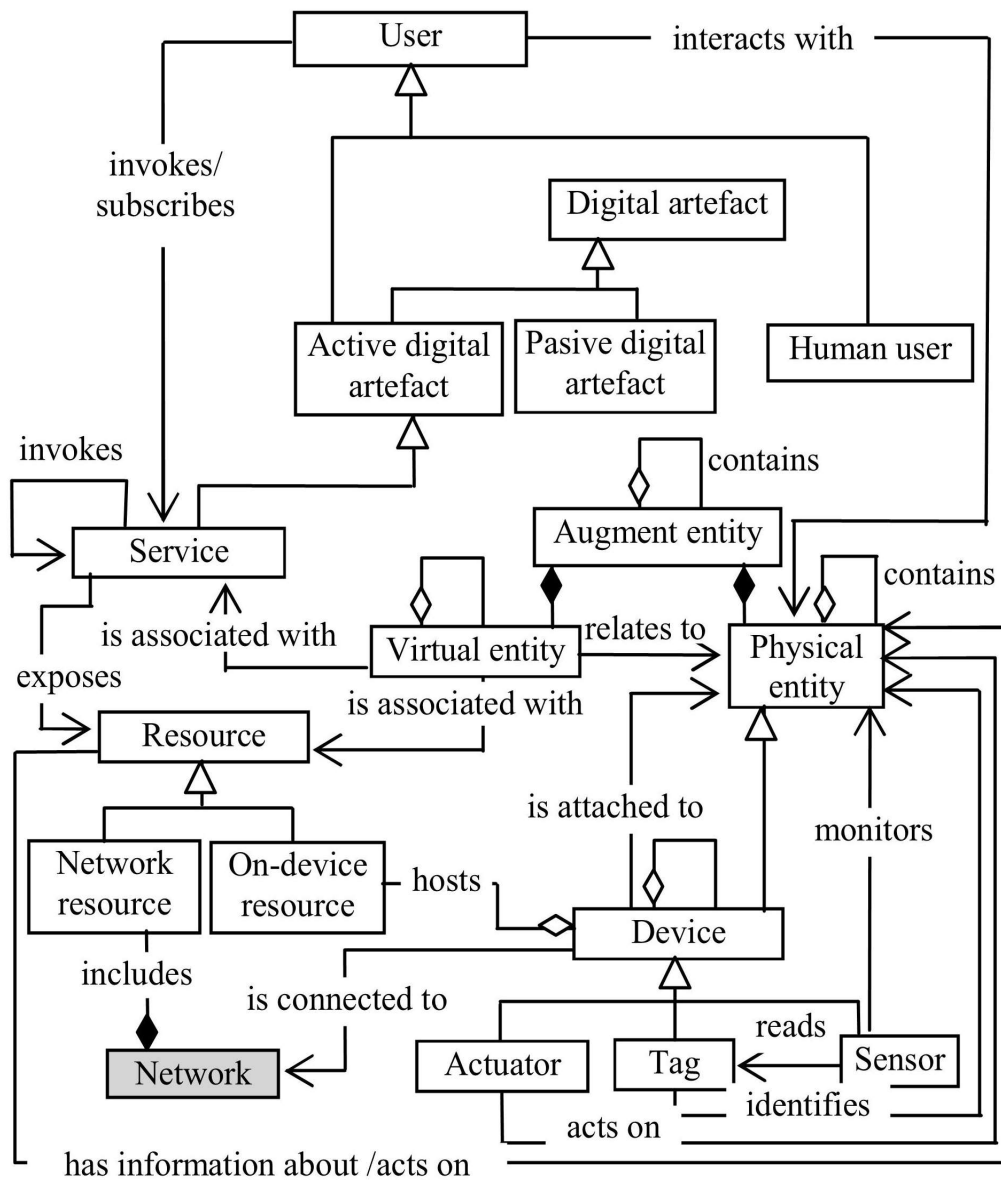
User

interacts with

invokes/ subscribes

Digital artefact

Active digital artefact

Pasive digital artefact

Human user

invokes

contains

Service

Augment entity

contains

is associated with

Virtual entity

relates to

Physical entity

exposes

is associated with

Resource

is attached to

monitors

Network resource

On-device resource

hosts

Device

includes

is connected to

reads

Network

Actuator

Tag

Sensor

identifies

acts on

has information about /acts on